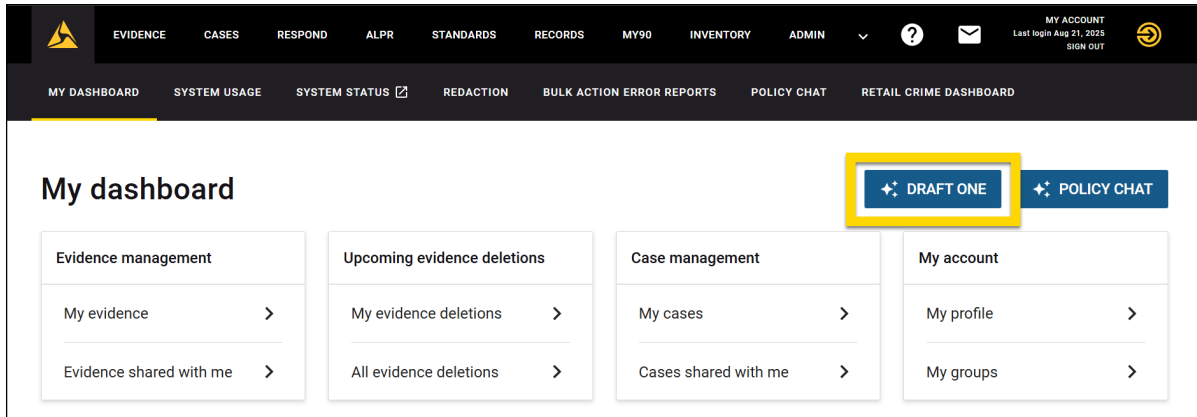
EVIDENCE CASES RESPOND ALPR STANDARDS RECORDS MY90 INVENTORY ADMIN

MY ACCOUNT
Last login Aug 21, 2025
SIGN OUT

MY DASHBOARD SYSTEM USAGE SYSTEM STATUS REDACTION BULK ACTION ERROR REPORTS POLICY CHAT RETAIL CRIME DASHBOARD

My dashboard

DRAFT ONE

POLICY CHAT

Evidence management

My evidence

Evidence shared with me

Upcoming evidence deletions

My evidence deletions

All evidence deletions

Case management

My cases

Cases shared with me

My account

My profile

My groups